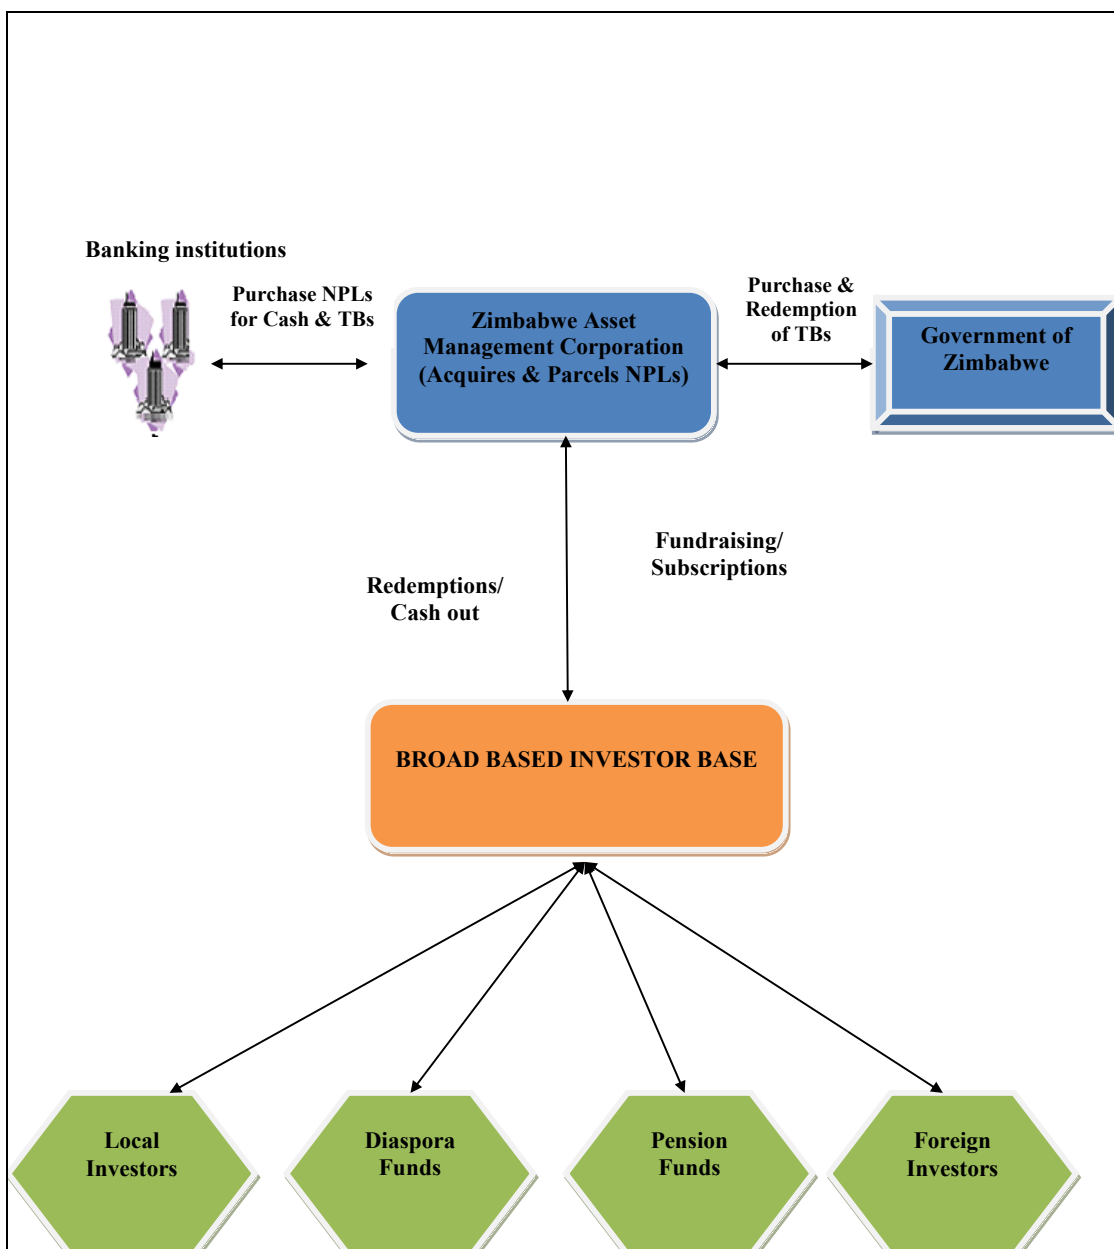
Banking institutions

Purchase NPLs for Cash & TBs

Zimbabwe Asset Management Corporation (Acquires & Parcels NPLs)

Purchase & Redemption of TBs

Government of Zimbabwe

Fundraising/ Subscriptions

Redemptions/ Cash out

BROAD BASED INVESTOR BASE

Local Investors

Diaspora Funds

Pension Funds

Foreign Investors